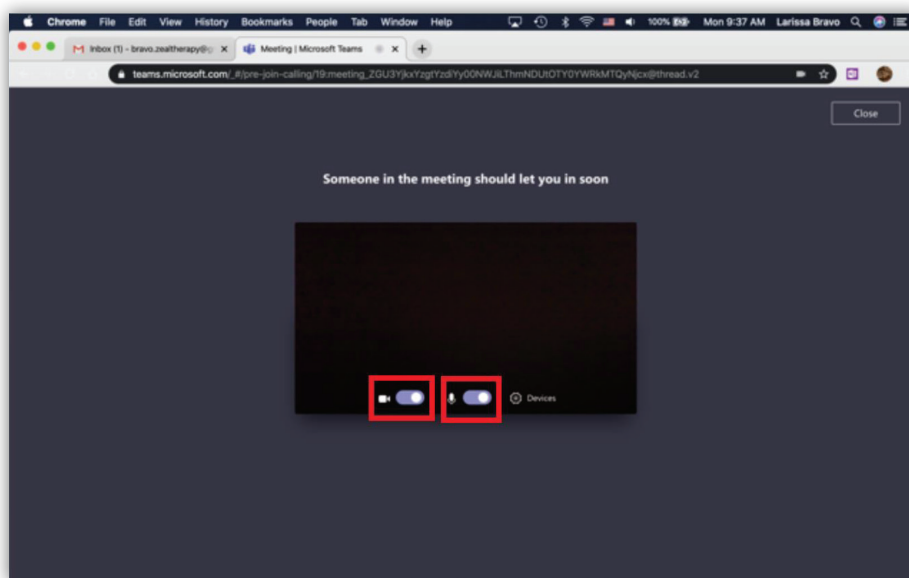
Chrome File Edit View History Bookmarks People Tab Window Help

100% Mon 9:37 AM Larissa Bravo

Inbox (1) - bravo.zealtherapy@

Meeting | Microsoft Teams

teams.microsoft.com/_#/pre-join-calling/19:meeting_ZGU3YjkxYzgtYzdiYy00NWJiLThmNDUtOTY0YWRkMTQyNjcx@thread.v2

Close

Someone in the meeting should let you in soon

Devices